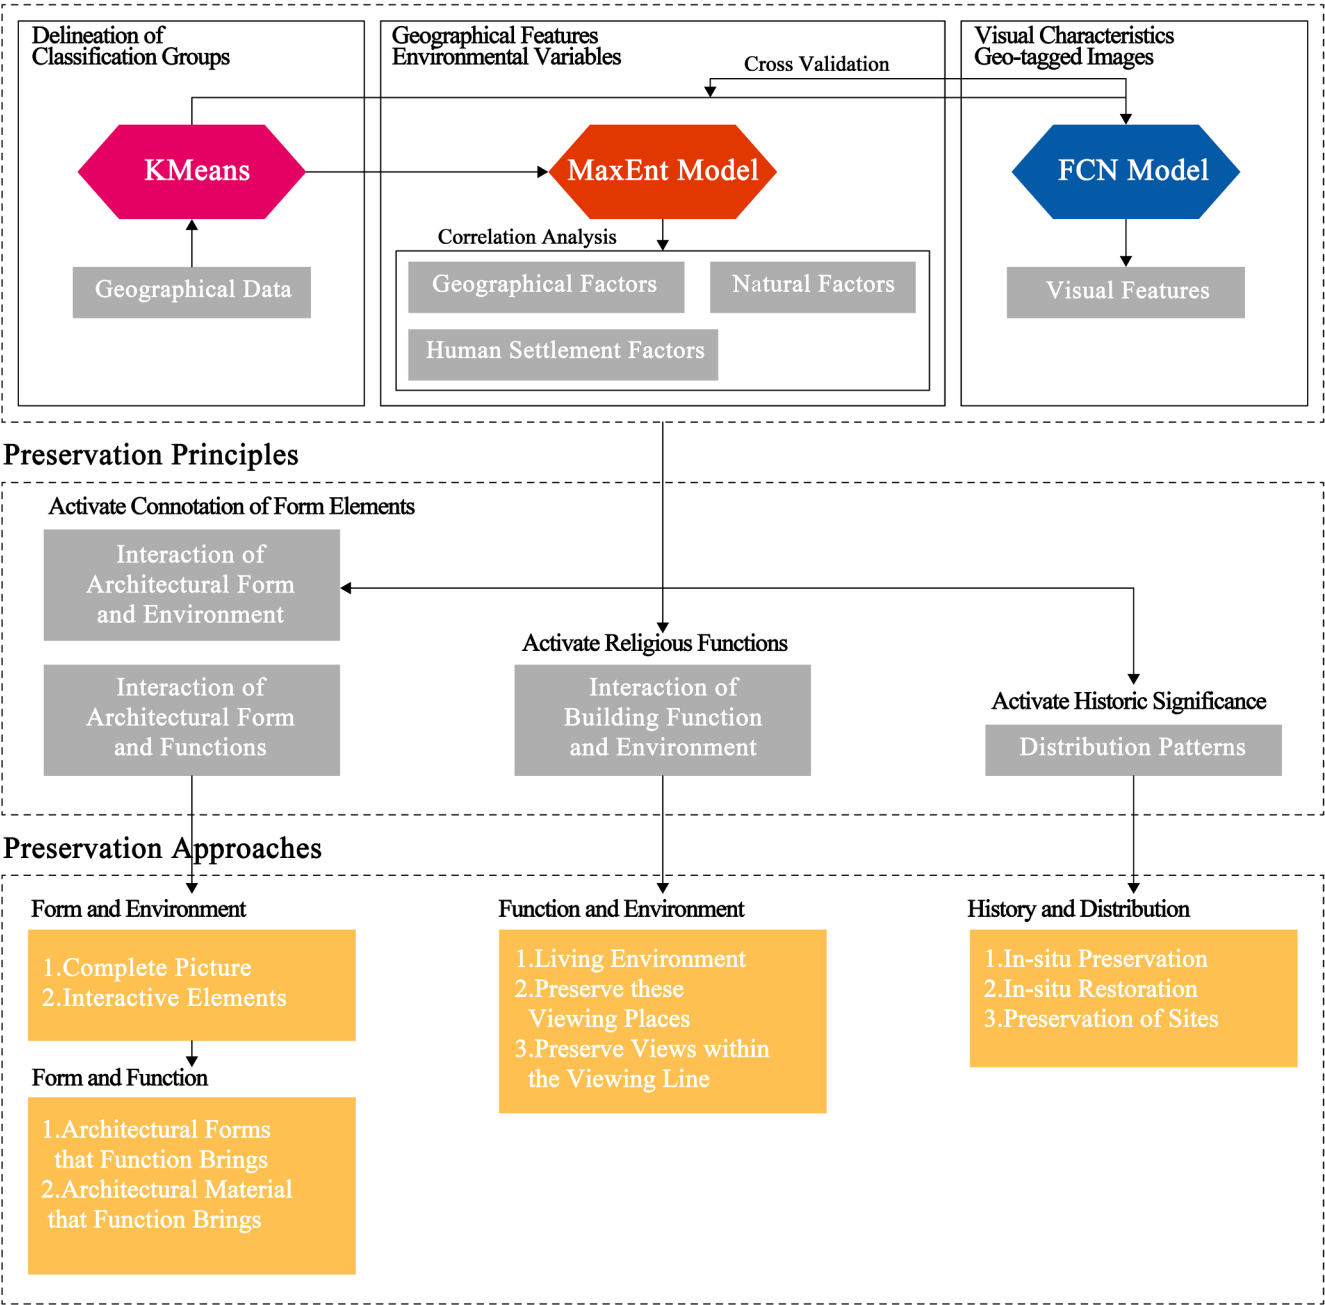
Delineation of Classification Groups

KMeans

Geographical Data

Geographical Features Environmental Variables

Cross Validation

MaxEnt Model

Correlation Analysis

Geographical Factors

Natural Factors

Human Settlement Factors

Visual Characteristics Geo-tagged Images

FCN Model

Visual Features

Preservation Principles

Activate Connotation of Form Elements

Interaction of Architectural Form and Environment

Interaction of Architectural Form and Functions

Activate Religious Functions

Interaction of Building Function and Environment

Activate Historic Significance

Distribution Patterns

Preservation Approaches

Form and Environment

1.Complete Picture
2.Interactive Elements

Form and Function

1.Architectural Forms that Function Brings
2.Architectural Material that Function Brings

Function and Environment

1.Living Environment
2.Preserve these Viewing Places
3.Preserve Views within the Viewing Line

History and Distribution

1.In-situ Preservation
2.In-situ Restoration
3.Preservation of Sites